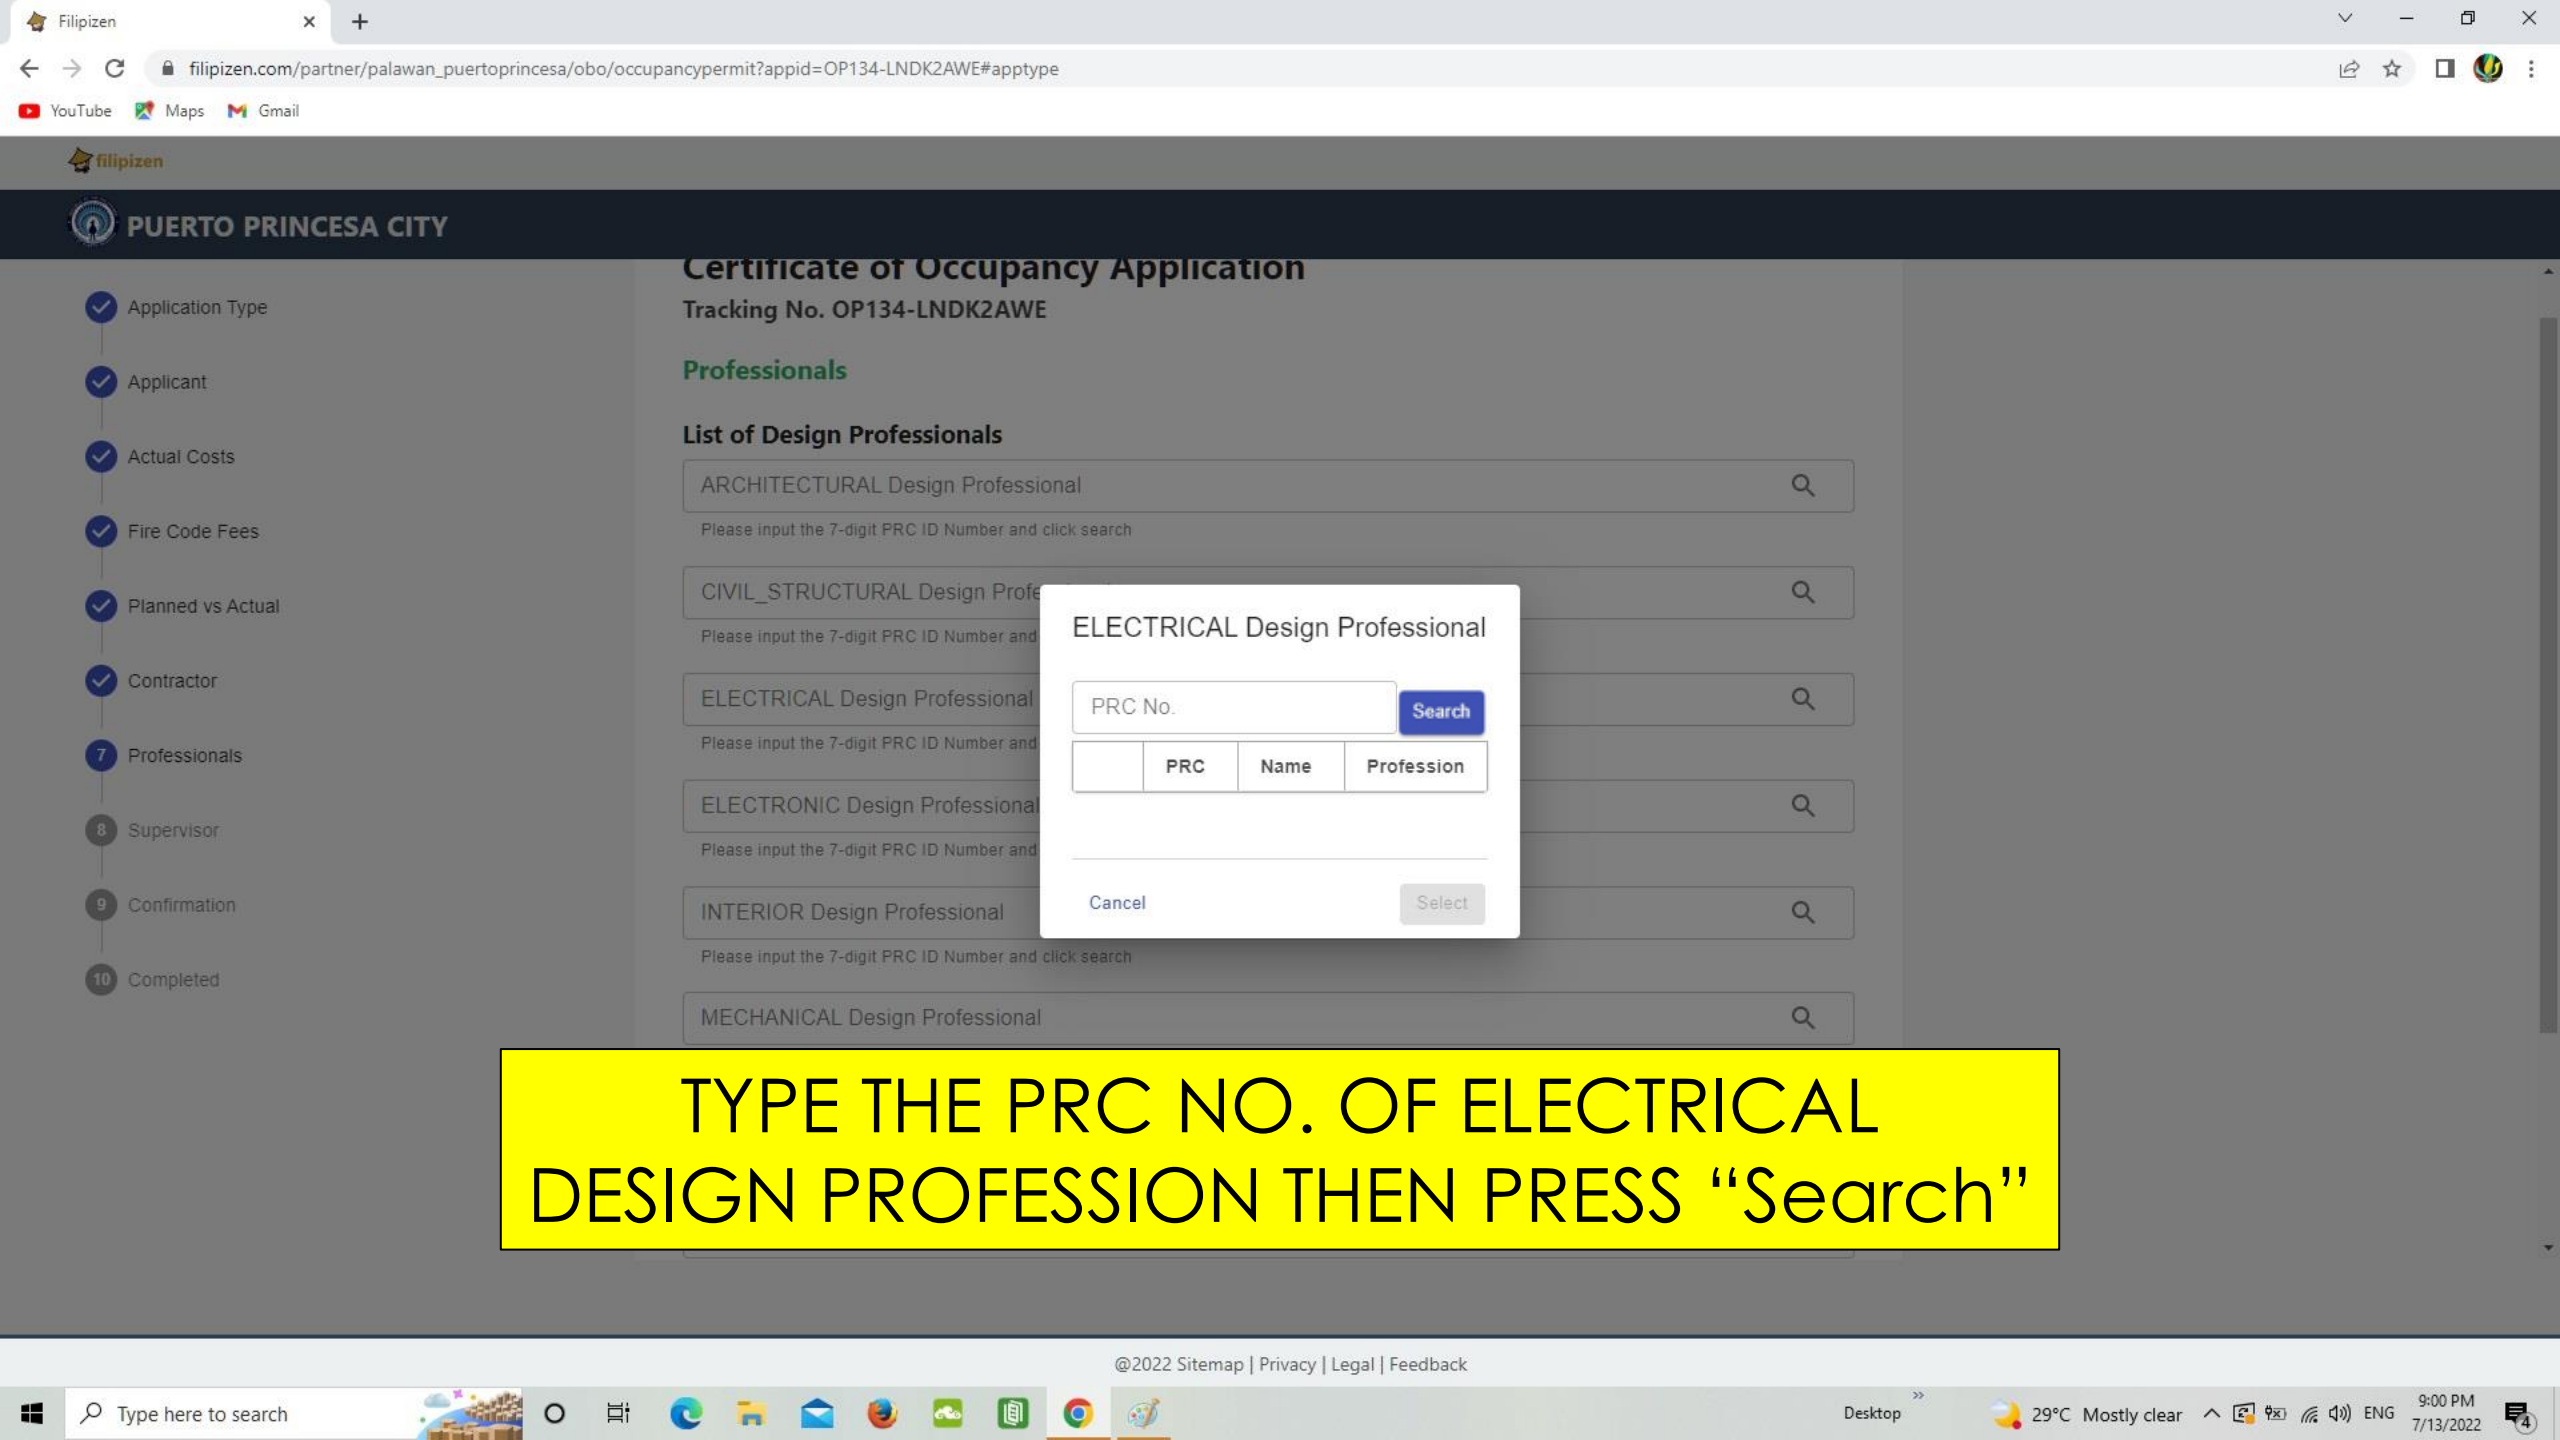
Filipizen ×
filipizen.com/partner/palawan_puertoprincesa/obo/occupancypermit?appid=OP134-LNDK2AWE#apptype
YouTube Maps Gmail

filipizen

PUERTO PRINCESA CITY

Application Type
Applicant
Actual Costs
Fire Code Fees
Planned vs Actual
Contractor
7 Professionals
8 Supervisor
9 Confirmation
10 Completed

Certificate of Occupancy Application
Tracking No. OP134-LNDK2AWE

Professionals

List of Design Professionals

ARCHITECTURAL Design Professional
Please input the 7-digit PRC ID Number and click search

CIVIL_STRUCTURAL Design Profe
Please input the 7-digit PRC ID Number and

ELECTRICAL Design Professional
Please input the 7-digit PRC ID Number and

ELECTRONIC Design Professional
Please input the 7-digit PRC ID Number and

INTERIOR Design Professional
Please input the 7-digit PRC ID Number and click search

MECHANICAL Design Professional

ELECTRICAL Design Professional

PRC No. Search

| | PRC | Name | Profession |
|---|---|---|---|

Cancel Select

TYPE THE PRC NO. OF ELECTRICAL DESIGN PROFESSION THEN PRESS “Search”

@2022 Sitemap | Privacy | Legal | Feedback

Type here to search
Desktop
29°C Mostly clear
ENG
9:00 PM
7/13/2022
4